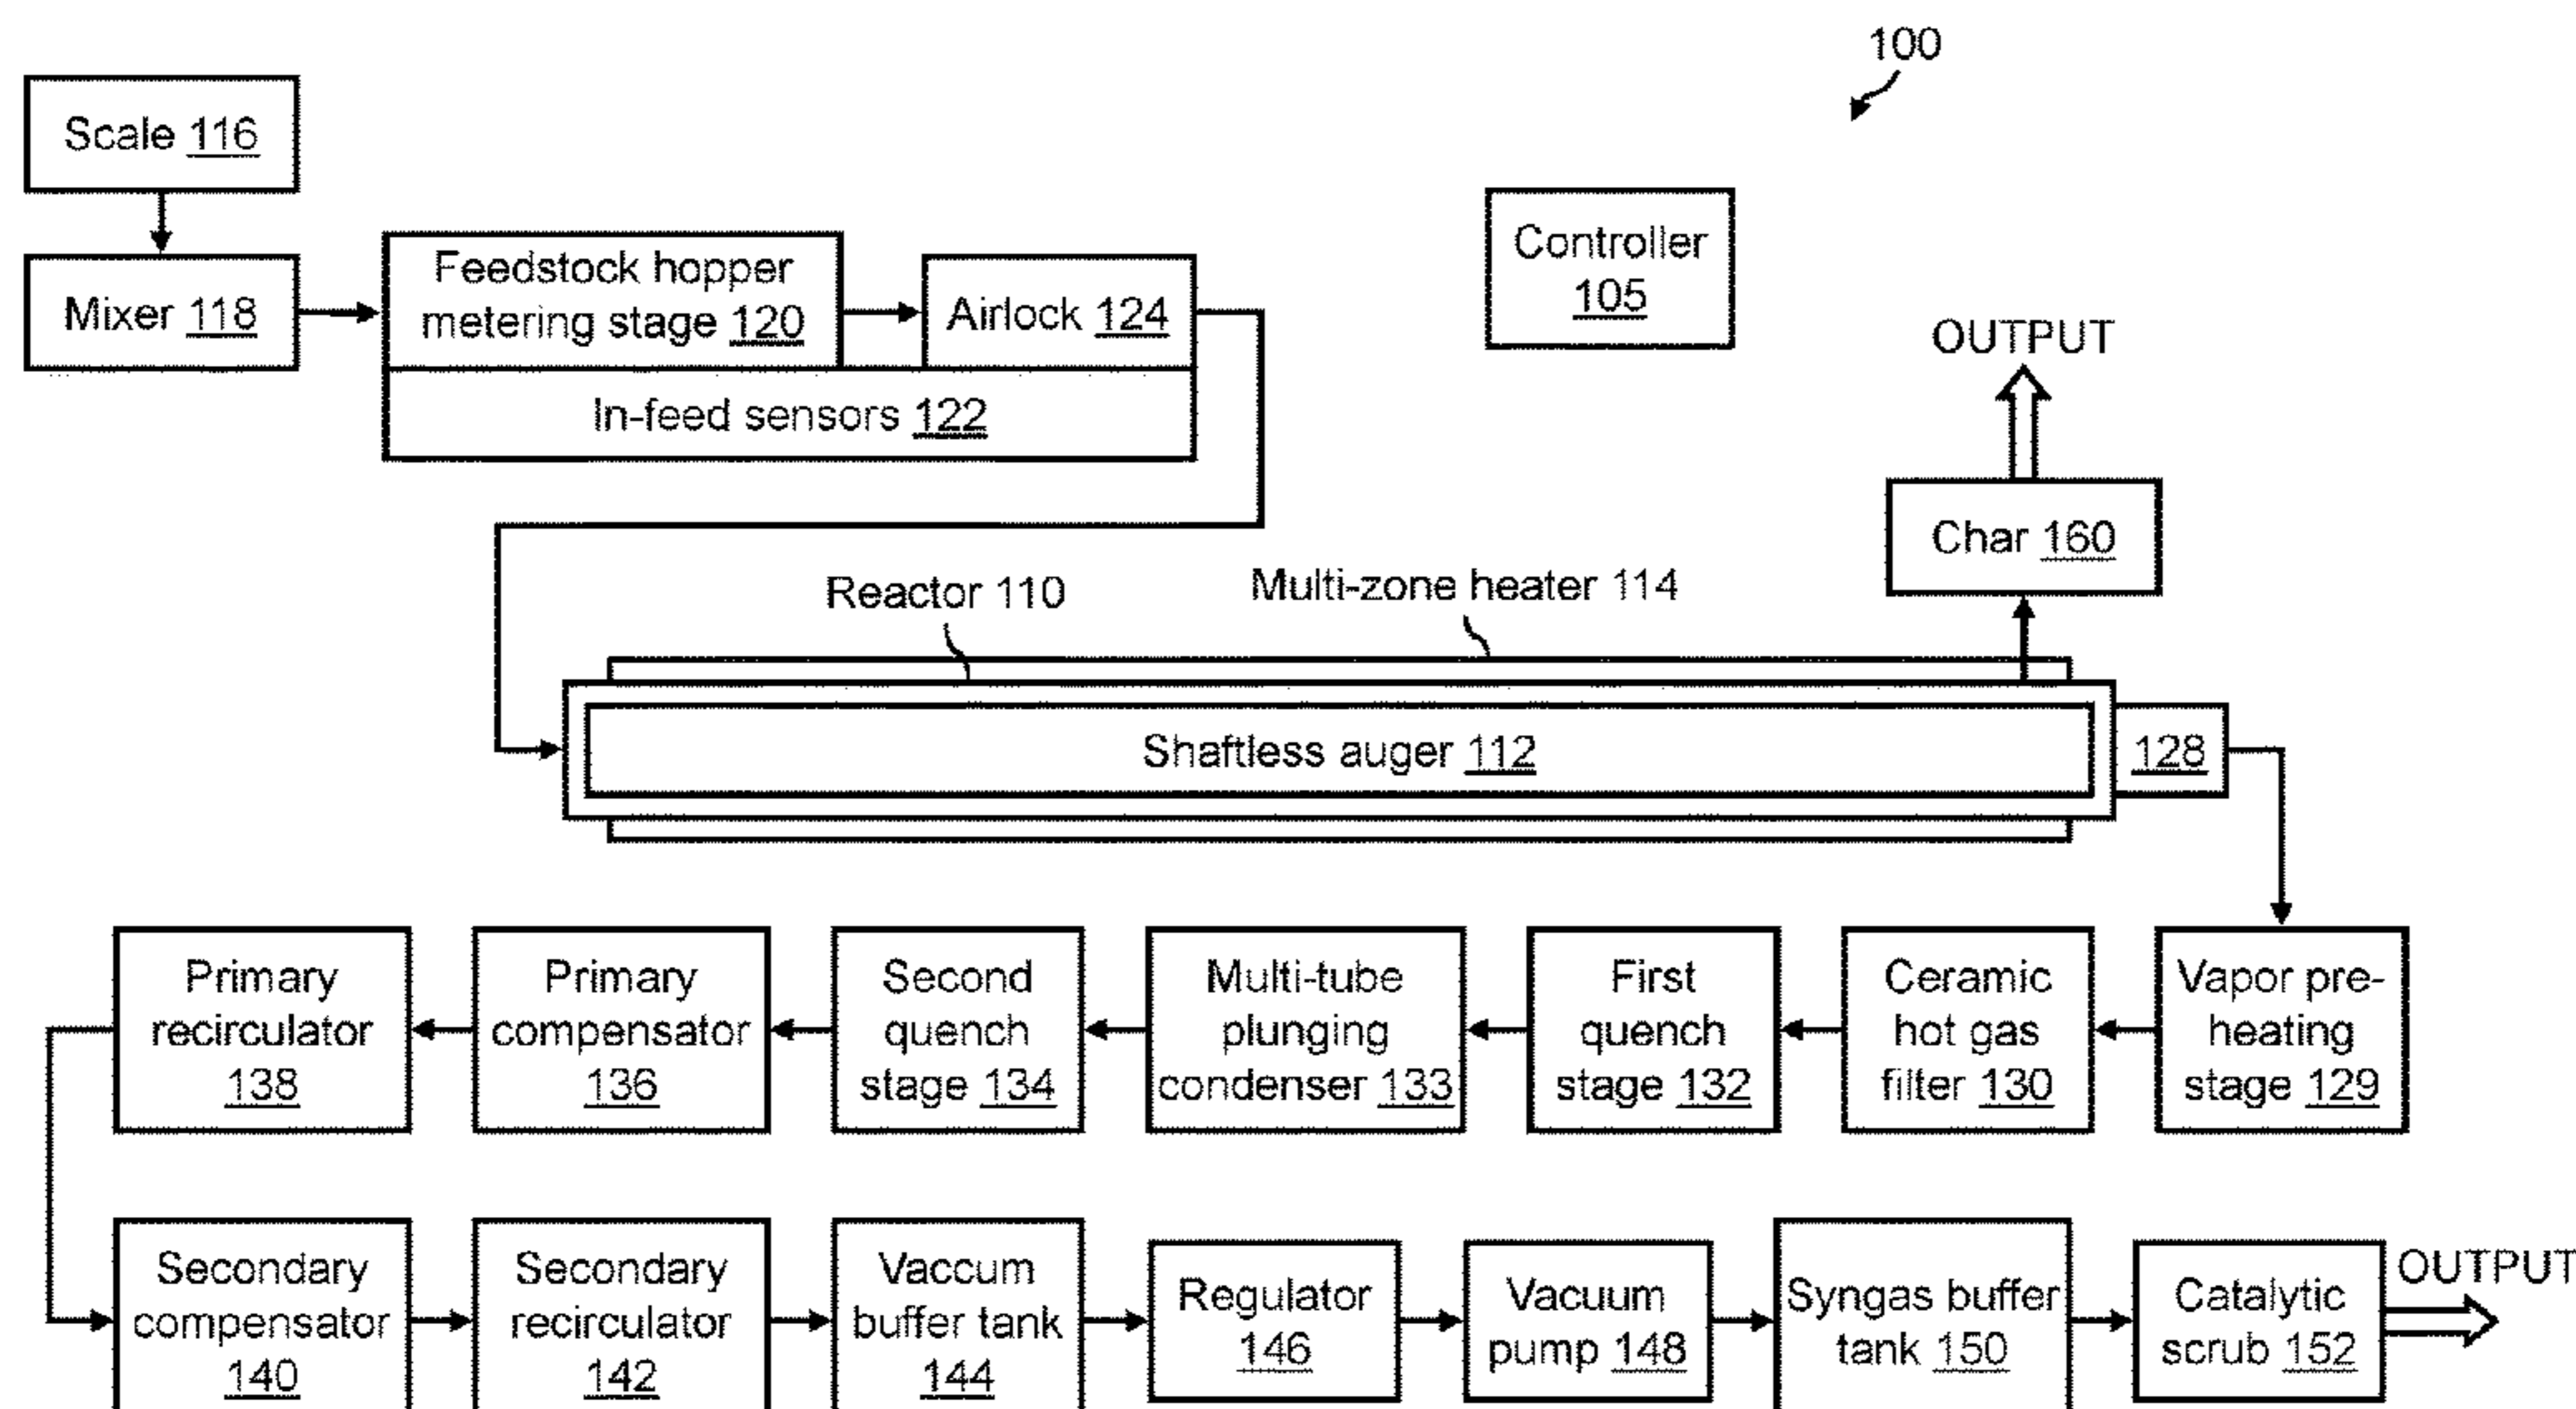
100

Scale 116

Mixer 118

Feedstock hopper metering stage 120

Airlock 124

In-feed sensors 122

Controller 105

OUTPUT

Char 160

Reactor 110

Multi-zone heater 114

Shaftless auger 112

128

Primary recirculator 138

Primary compensator 136

Second quench stage 134

Multi-tube plunging condenser 133

First quench stage 132

Ceramic hot gas filter 130

Vapor pre-heating stage 129

Secondary compensator 140

Secondary recirculator 142

Vaccum buffer tank 144

Regulator 146

Vacuum pump 148

Syngas buffer tank 150

Catalytic scrub 152

OUTPUT